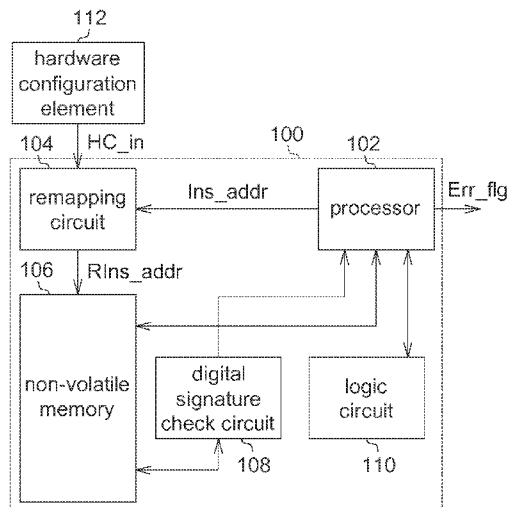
112

hardware configuration element

104

HC_in

100

102

remapping circuit

Ins_addr

processor

Err_flg

106

RIns_addr

non-volatile memory

digital signature check circuit

108

logic circuit

110